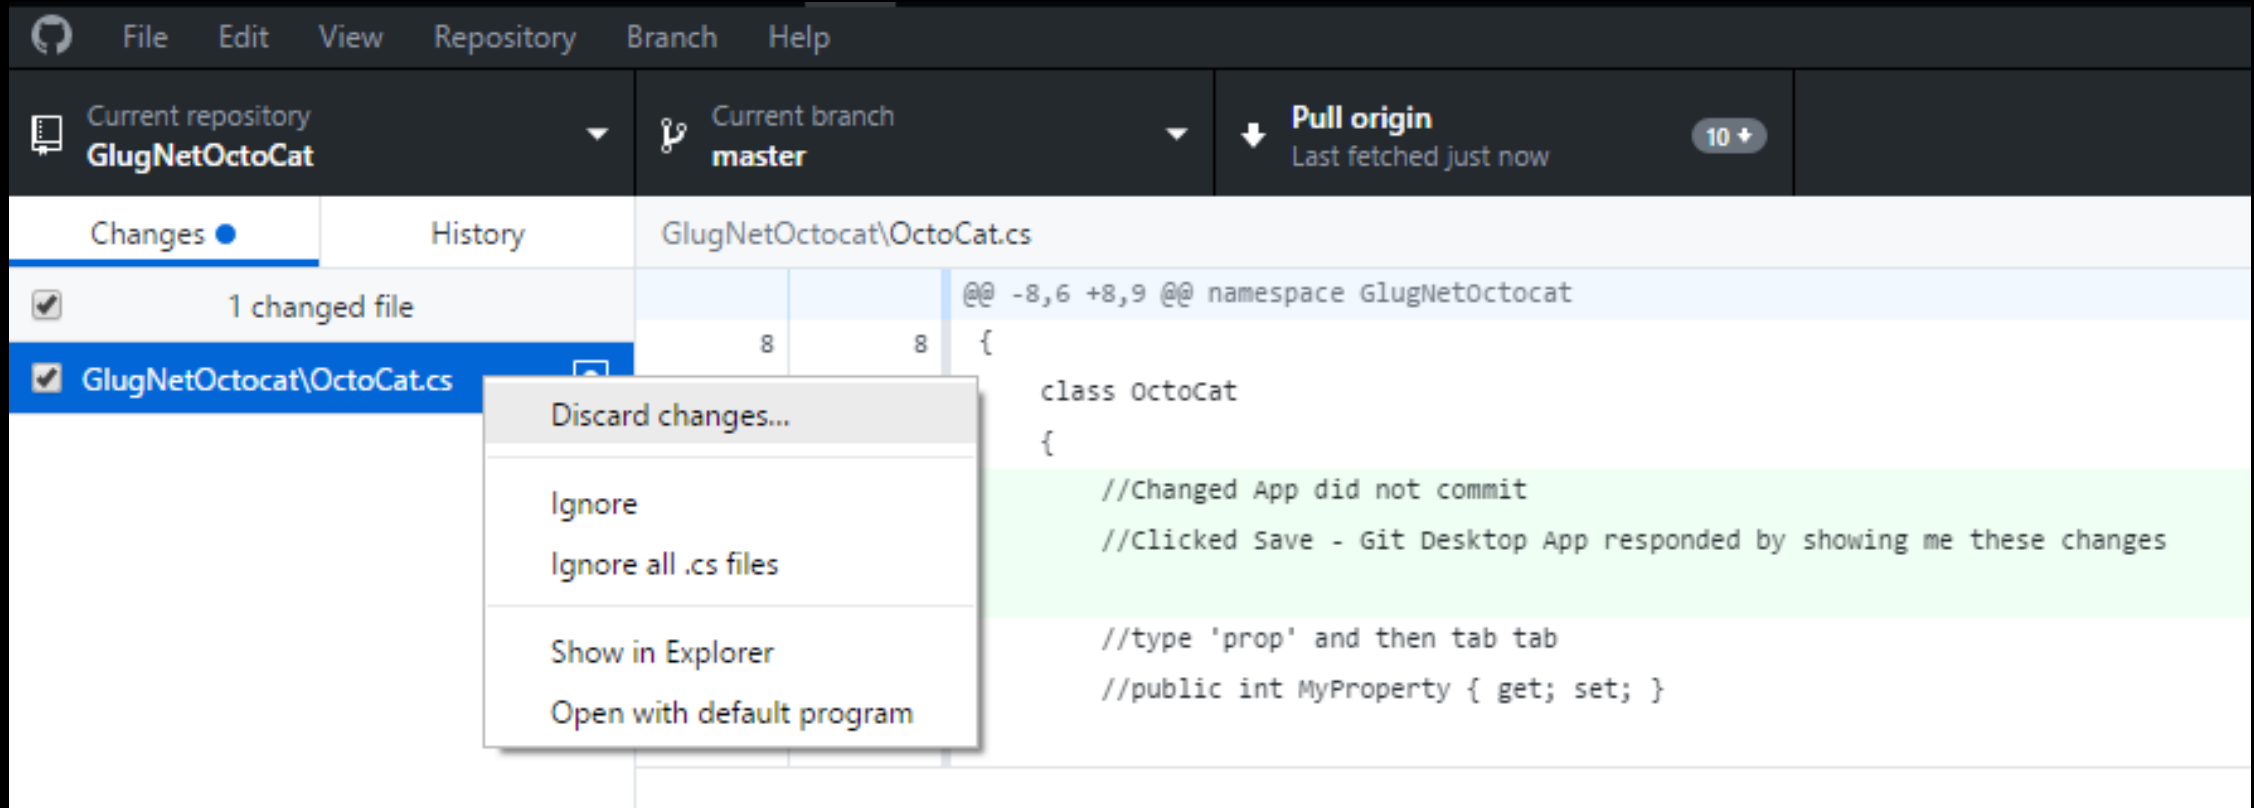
File Edit View Repository Branch Help

Current repository
GlugNetOctoCat

Current branch
master

Pull origin
Last fetched just now

10

Changes

History

GlugNetOctocat\OctoCat.cs

1 changed file

GlugNetOctocat\OctoCat.cs

Discard changes...

Ignore

Ignore all .cs files

Show in Explorer

Open with default program

@@ -8,6 +8,9 @@ namespace GlugNetOctocat

8 8 {

class OctoCat

{

//Changed App did not commit

//Clicked Save - Git Desktop App responded by showing me these changes

//type 'prop' and then tab tab

//public int MyProperty { get; set; }